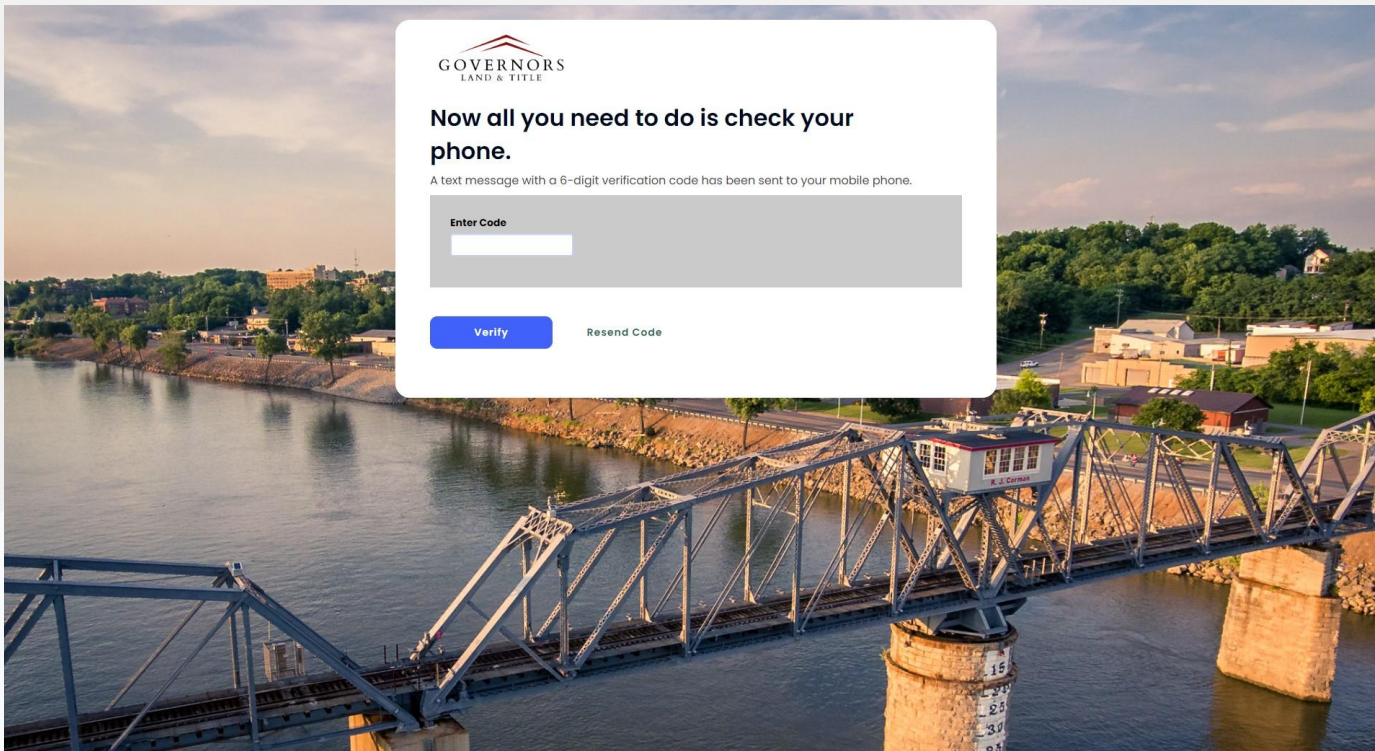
GOVERNORS
LAND & TITLE

Now all you need to do is check your phone.

A text message with a 6-digit verification code has been sent to your mobile phone.

Enter Code

Verify

Resend Code

R. J. Corman

15
20
25
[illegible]